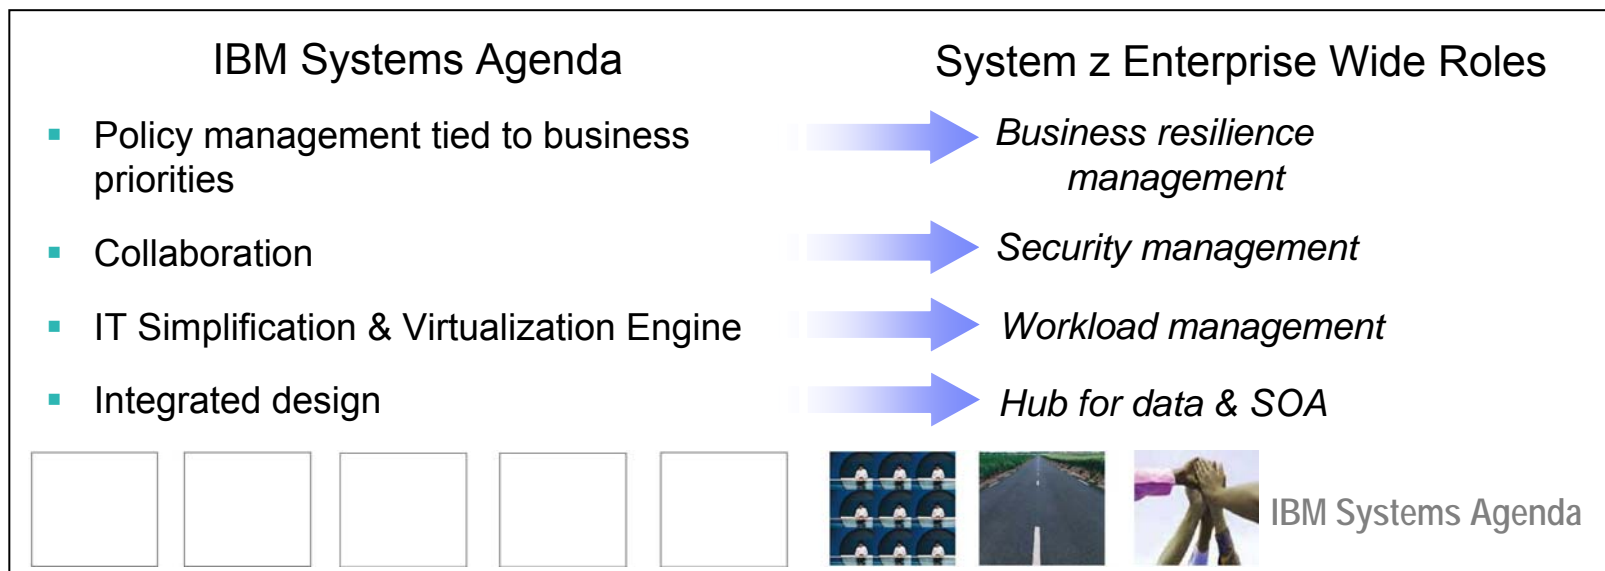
IBM Systems Agenda

System z Enterprise Wide Roles

- Policy management tied to business priorities
- Collaboration
- IT Simplification & Virtualization Engine
- Integrated design

*Business resilience management*

*Security management*

*Workload management*

*Hub for data & SOA*

IBM Systems Agenda